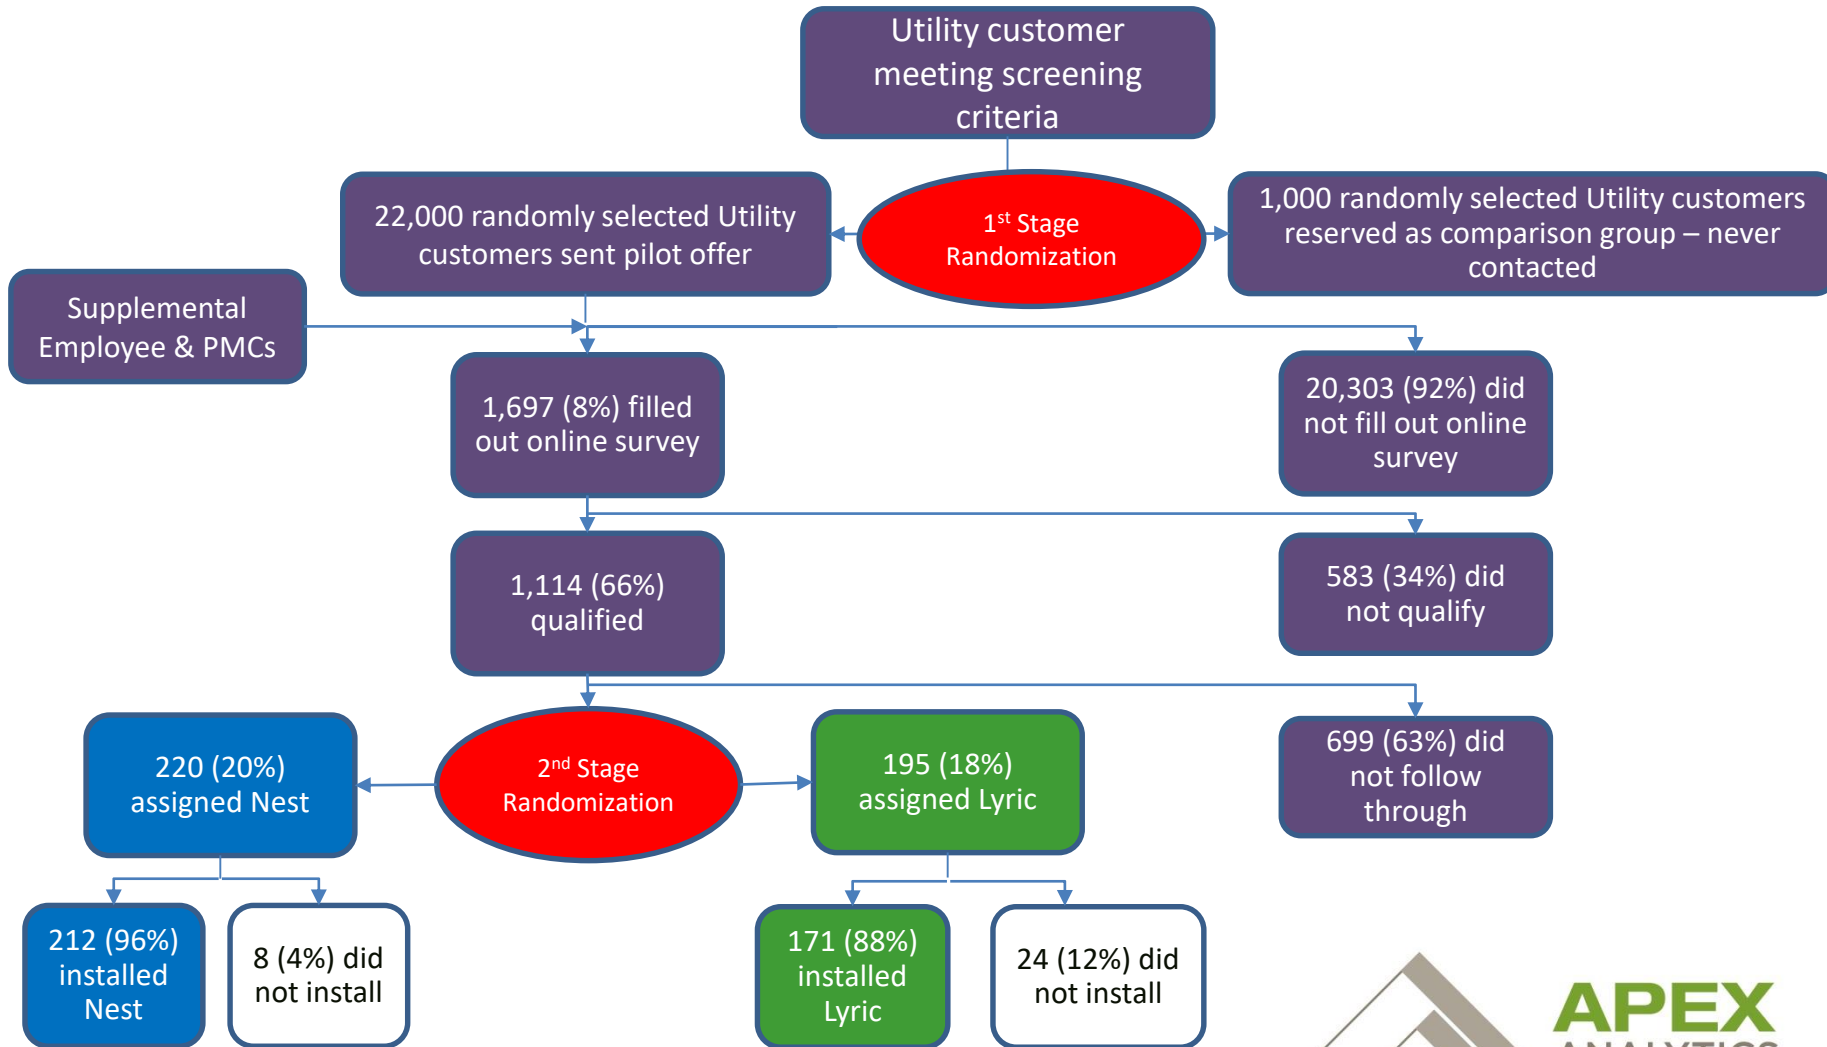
Utility customer meeting screening criteria

22,000 randomly selected Utility customers sent pilot offer

1$^{st}$ Stage Randomization

1,000 randomly selected Utility customers reserved as comparison group – never contacted

Supplemental Employee & PMCs

1,697 (8%) filled out online survey

20,303 (92%) did not fill out online survey

1,114 (66%) qualified

583 (34%) did not qualify

220 (20%) assigned Nest

2$^{nd}$ Stage Randomization

195 (18%) assigned Lyric

699 (63%) did not follow through

212 (96%) installed Nest

8 (4%) did not install

171 (88%) installed Lyric

24 (12%) did not install

APEX
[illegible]